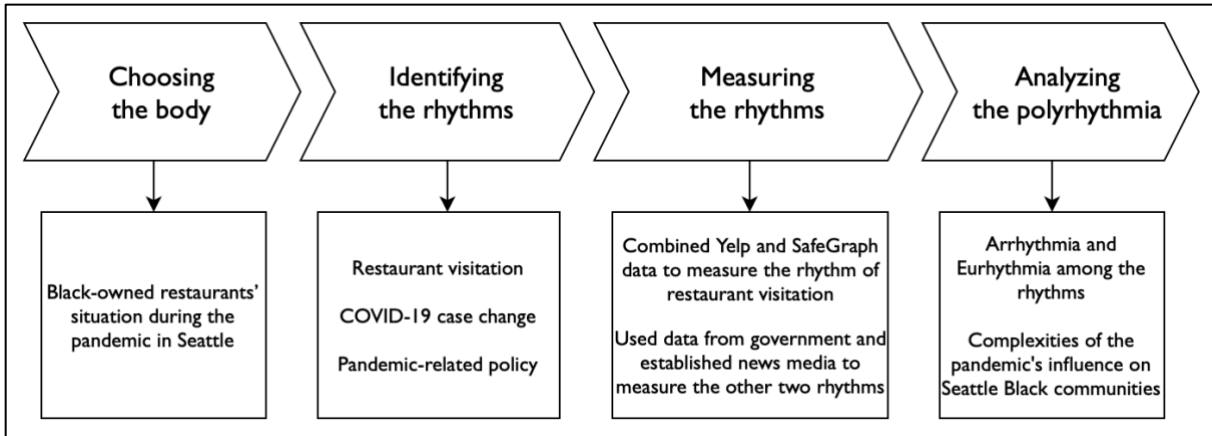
Choosing the body

Identifying the rhythms

Measuring the rhythms

Analyzing the polyrhythmia

Black-owned restaurants' situation during the pandemic in Seattle

Restaurant visitation

COVID-19 case change

Pandemic-related policy

Combined Yelp and SafeGraph data to measure the rhythm of restaurant visitation

Used data from government and established news media to measure the other two rhythms

Arrhythmia and Eurhythmia among the rhythms

Complexities of the pandemic's influence on Seattle Black communities